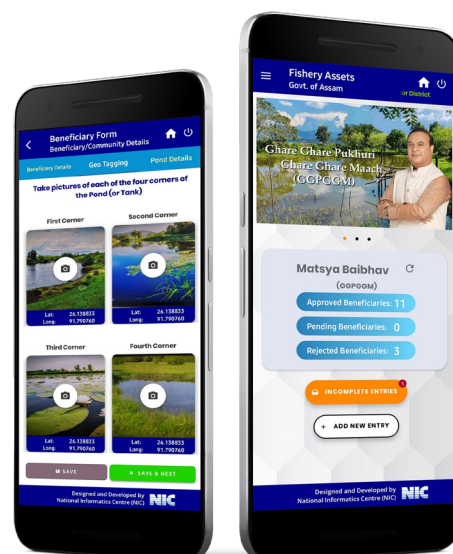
Beneficiary Form
Beneficiary/Community Details

Beneficiary Details
Geo Tagging
Pond Details

Take pictures of each of the four corners of the Pond (or Tank)

First Corner
Lat: 26.138833
Long: 91.790760

Second Corner
Lat: 26.138833
Long: 91.790760

Third Corner
Lat: 26.138833
Long: 91.790760

Fourth Corner
Lat: 26.138833
Long: 91.790760

SAVE
SAVE & NEXT

Designed and Developed by
National Informatics Centre (NIC)
NIC

Fishery Assets
Govt. of Assam
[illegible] District

Ghare Ghare Pukhuri
Ghare Ghare Maach
(GGPGGM)

Matsya Baibhav
(GGPGGM)

Approved Beneficiaries: 11
Pending Beneficiaries: 0
Rejected Beneficiaries: 3

INCOMPLETE ENTRIES
ADD NEW ENTRY

Designed and Developed by
National Informatics Centre (NIC)
NIC